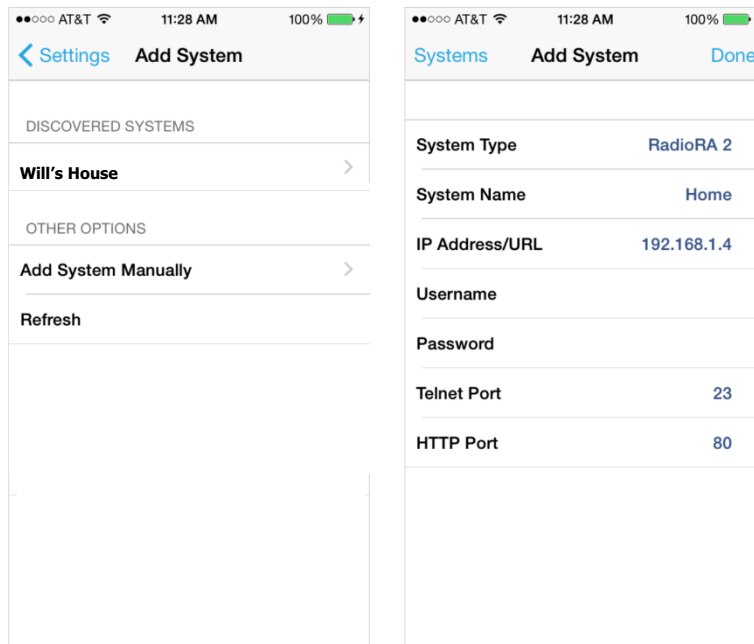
●●○○○ AT&T 11:28 AM 100%

Settings Add System

DISCOVERED SYSTEMS

Will's House

OTHER OPTIONS

Add System Manually

Refresh

●●○○○ AT&T 11:28 AM 100%

Systems Add System Done

| | |
|---|---|
| System Type | RadioRA 2 |
| System Name | Home |
| IP Address/URL | 192.168.1.4 |
| Username | |
| Password | |
| Telnet Port | 23 |
| HTTP Port | 80 |